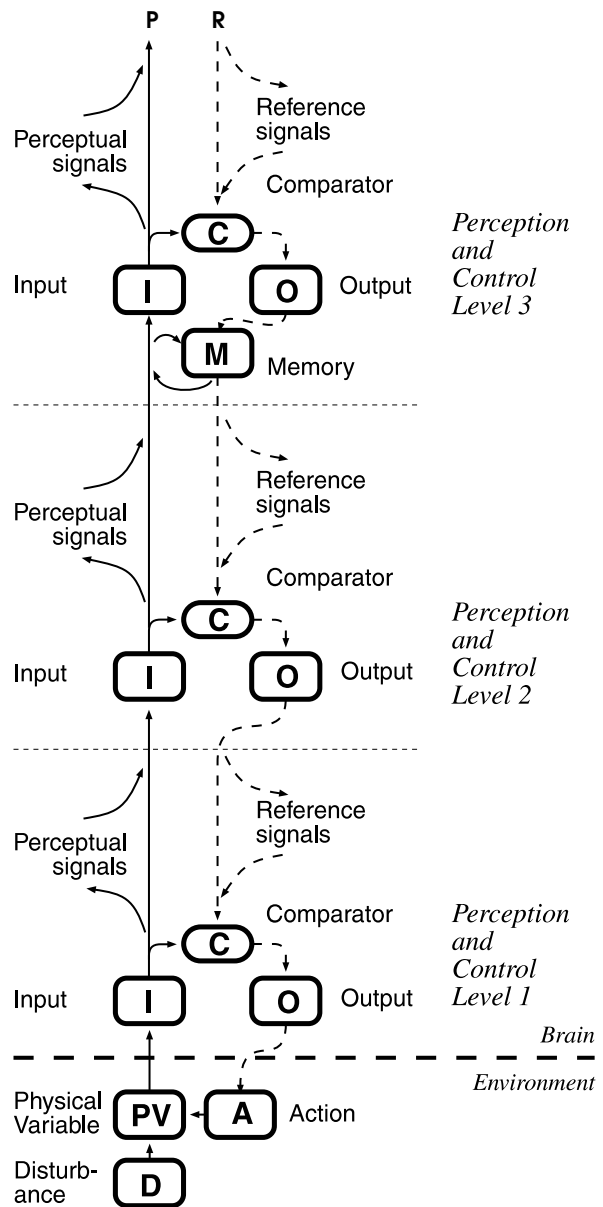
P
R

Reference signals

Perceptual signals

Comparator

C

Perception and Control Level 3

Input
I
O
Output

M
Memory

Reference signals

Perceptual signals

Comparator

C

Perception and Control Level 2

Input
I
O
Output

Reference signals

Perceptual signals

Comparator

C

Perception and Control Level 1

Input
I
O
Output

Brain

Environment

Physical Variable
PV
A
Action

Disturbance
D